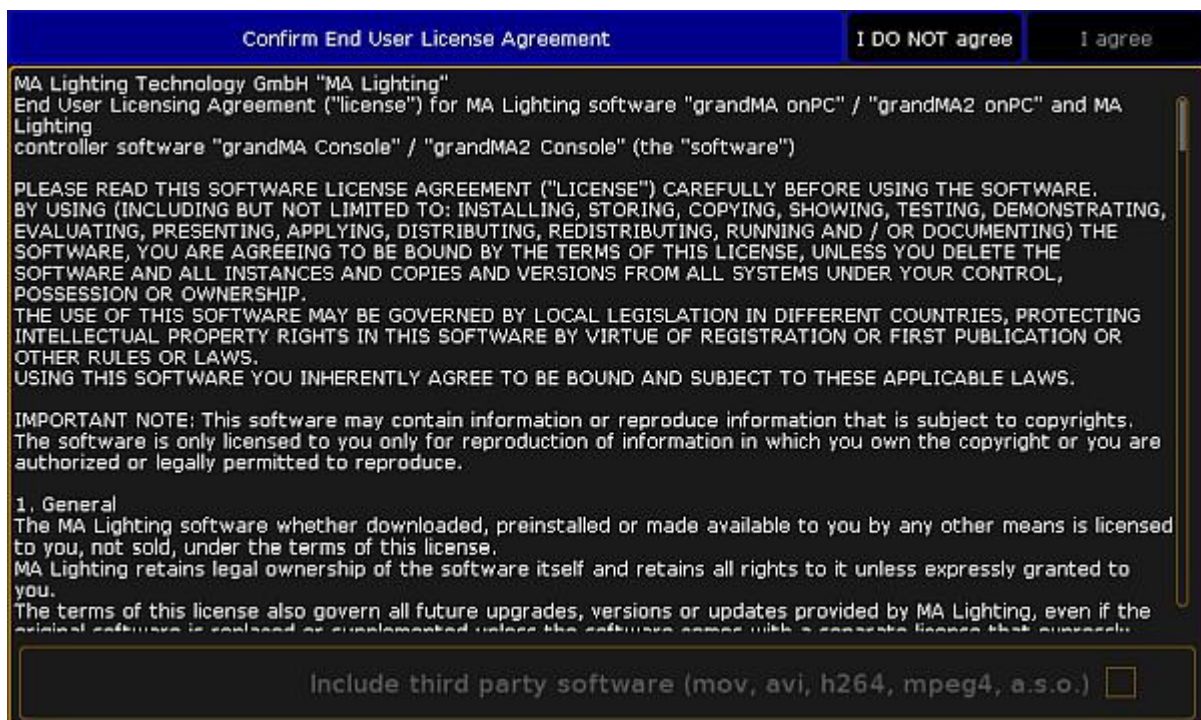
Confirm End User License Agreement

I DO NOT agree

I agree

MA Lighting Technology GmbH "MA Lighting"
End User Licensing Agreement ("license") for MA Lighting software "grandMA onPC" / "grandMA2 onPC" and MA Lighting
controller software "grandMA Console" / "grandMA2 Console" (the "software")

PLEASE READ THIS SOFTWARE LICENSE AGREEMENT ("LICENSE") CAREFULLY BEFORE USING THE SOFTWARE.
BY USING (INCLUDING BUT NOT LIMITED TO: INSTALLING, STORING, COPYING, SHOWING, TESTING, DEMONSTRATING, EVALUATING, PRESENTING, APPLYING, DISTRIBUTING, REDISTRIBUTING, RUNNING AND / OR DOCUMENTING) THE SOFTWARE, YOU ARE AGREEING TO BE BOUND BY THE TERMS OF THIS LICENSE, UNLESS YOU DELETE THE SOFTWARE AND ALL INSTANCES AND COPIES AND VERSIONS FROM ALL SYSTEMS UNDER YOUR CONTROL, POSSESSION OR OWNERSHIP.
THE USE OF THIS SOFTWARE MAY BE GOVERNED BY LOCAL LEGISLATION IN DIFFERENT COUNTRIES, PROTECTING INTELLECTUAL PROPERTY RIGHTS IN THIS SOFTWARE BY VIRTUE OF REGISTRATION OR FIRST PUBLICATION OR OTHER RULES OR LAWS.
USING THIS SOFTWARE YOU INHERENTLY AGREE TO BE BOUND AND SUBJECT TO THESE APPLICABLE LAWS.

IMPORTANT NOTE: This software may contain information or reproduce information that is subject to copyrights. The software is only licensed to you only for reproduction of information in which you own the copyright or you are authorized or legally permitted to reproduce.

1. General
The MA Lighting software whether downloaded, preinstalled or made available to you by any other means is licensed to you, not sold, under the terms of this license.
MA Lighting retains legal ownership of the software itself and retains all rights to it unless expressly granted to you.
The terms of this license also govern all future upgrades, versions or updates provided by MA Lighting, even if the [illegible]

Include third party software (mov, avi, h264, mpeg4, a.s.o.)